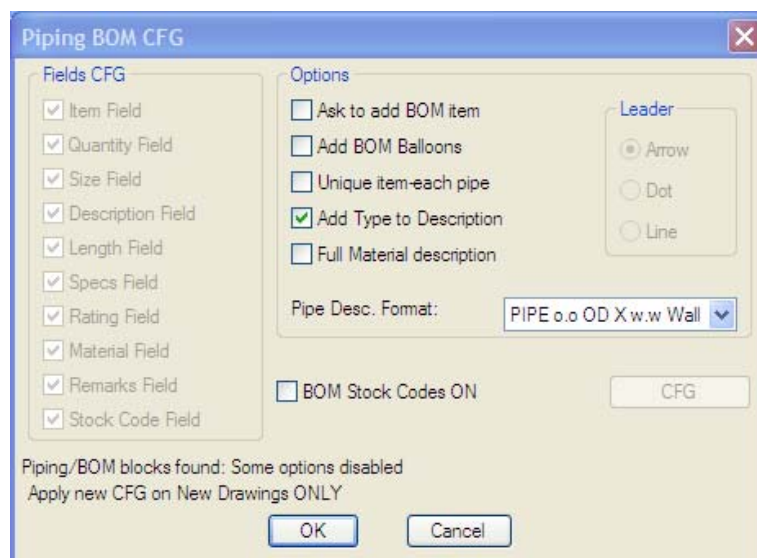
Piping BOM CFG

Fields CFG
Item Field
Quantity Field
Size Field
Description Field
Length Field
Specs Field
Rating Field
Material Field
Remarks Field
Stock Code Field

Options
Ask to add BOM item
Add BOM Balloons
Unique item-each pipe
Add Type to Description
Full Material description

Leader
Arrow
Dot
Line

Pipe Desc. Format:
PIPE o.o OD X w.w Wall

BOM Stock Codes ON
CFG

Piping/BOM blocks found: Some options disabled
Apply new CFG on New Drawings ONLY

OK
Cancel